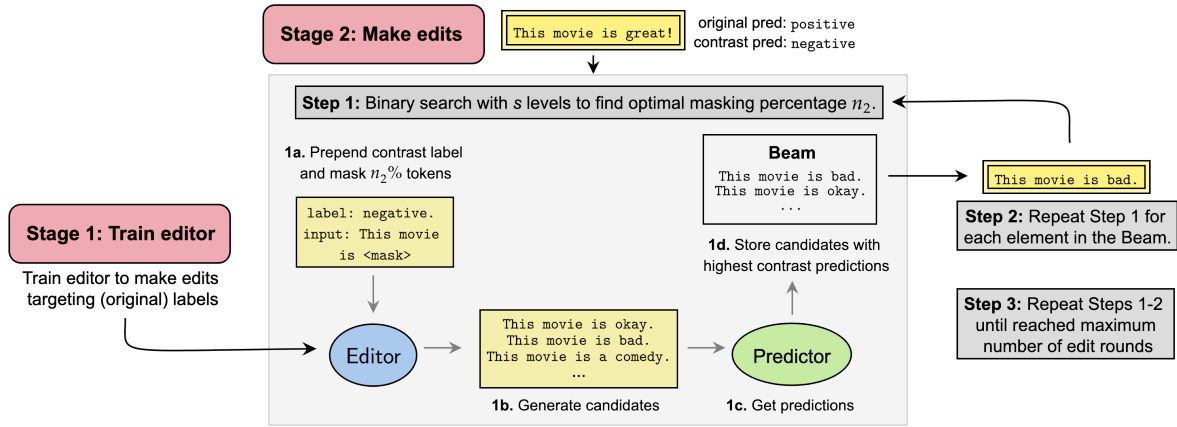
Stage 2: Make edits

This movie is great!

original pred: positive
contrast pred: negative

Step 1: Binary search with $s$ levels to find optimal masking percentage $n_2$.

1a. Prepend contrast label and mask $n_2$% tokens

label: negative.
input: This movie is <mask>

Beam
This movie is bad.
This movie is okay.
...

This movie is bad.

Step 2: Repeat Step 1 for each element in the Beam.

Stage 1: Train editor

Train editor to make edits targeting (original) labels

1d. Store candidates with highest contrast predictions

Step 3: Repeat Steps 1-2 until reached maximum number of edit rounds

Editor

This movie is okay.
This movie is bad.
This movie is a comedy.
...

Predictor

1b. Generate candidates

1c. Get predictions